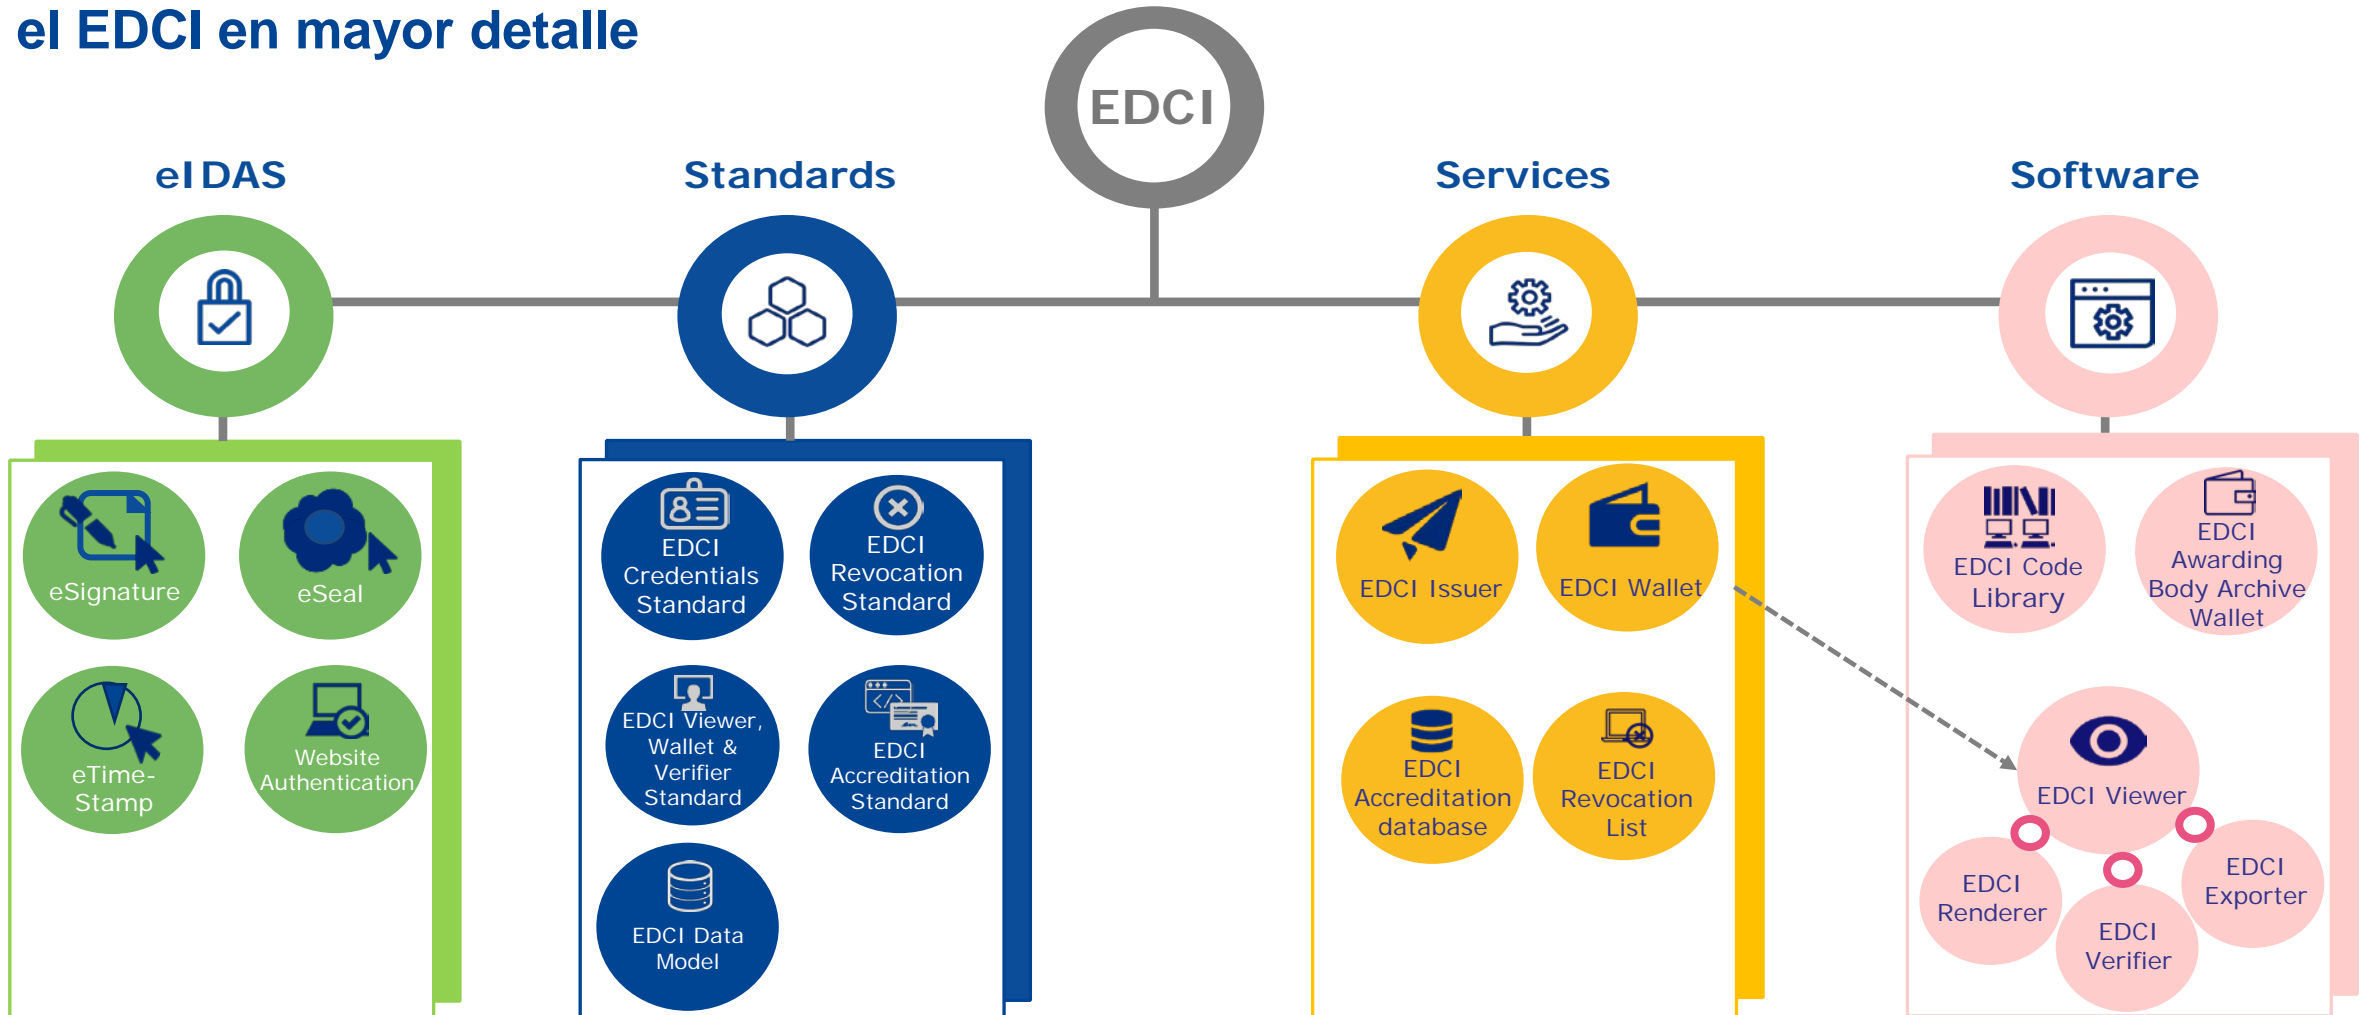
el EDCI en mayor detalle

EDCI

eIDAS

Standards

Services

Software

eSignature

eSeal

eTime-Stamp

Website Authentication

EDCI Credentials Standard

EDCI Revocation Standard

EDCI Viewer, Wallet & Verifier Standard

EDCI Accreditation Standard

EDCI Data Model

EDCI Issuer

EDCI Wallet

EDCI Accreditation database

EDCI Revocation List

EDCI Code Library

EDCI Awarding Body Archive Wallet

EDCI Viewer

EDCI Renderer

EDCI Verifier

EDCI Exporter